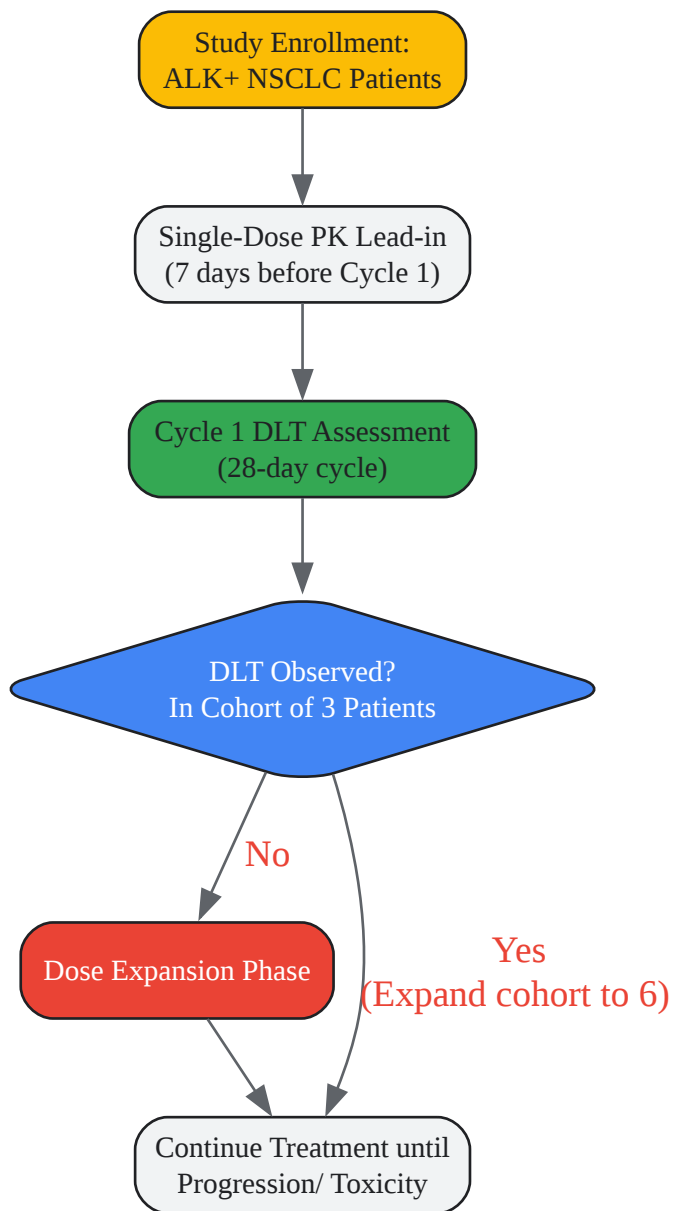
Study Enrollment:
ALK+ NSCLC Patients

Single-Dose PK Lead-in
(7 days before Cycle 1)

Cycle 1 DLT Assessment
(28-day cycle)

DLT Observed?
In Cohort of 3 Patients

No

Dose Expansion Phase

Yes
(Expand cohort to 6)

Continue Treatment until
Progression/ Toxicity